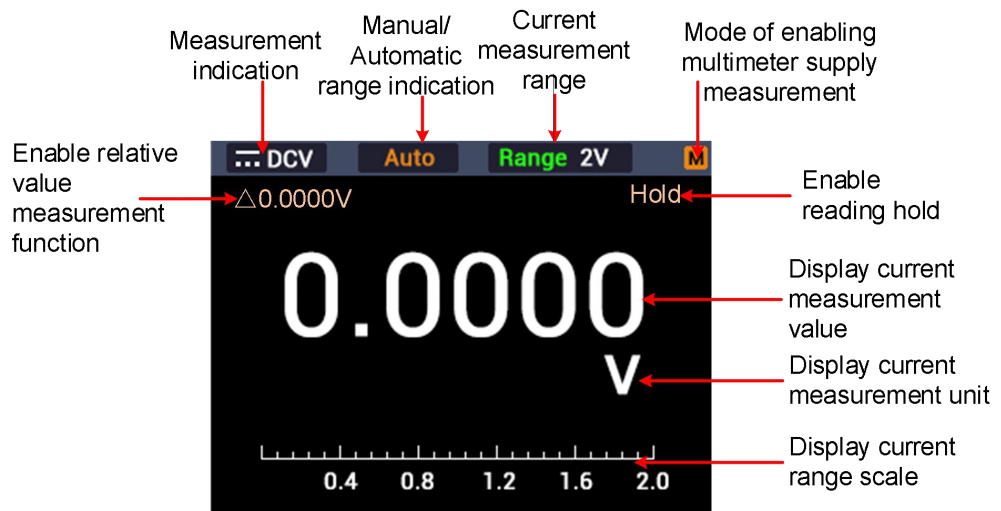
Measurement indication

Manual/ Automatic range indication

Current measurement range

Mode of enabling multimeter supply measurement

Enable relative value measurement function

DCV

Auto

Range 2V

M

△0.0000V

Hold

Enable reading hold

0.0000

Display current measurement value

V

Display current measurement unit

0.4 0.8 1.2 1.6 2.0

Display current range scale